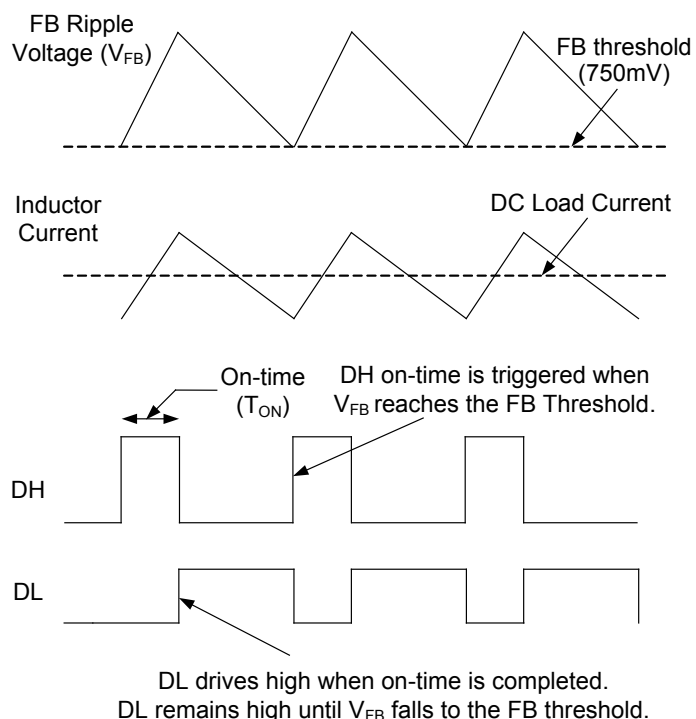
FB Ripple Voltage ($V_{FB}$)

FB threshold (750mV)

Inductor Current

DC Load Current

On-time ($T_{ON}$)

DH on-time is triggered when $V_{FB}$ reaches the FB Threshold.

DH

DL

DL drives high when on-time is completed. DL remains high until $V_{FB}$ falls to the FB threshold.